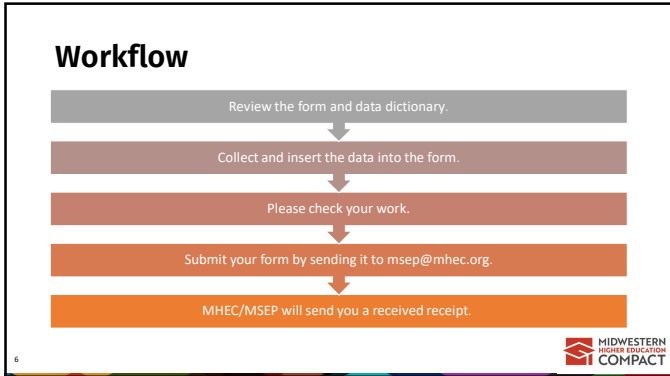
Workflow

Review the form and data dictionary.

Collect and insert the data into the form.

Please check your work.

Submit your form by sending it to msep@mhec.org.

MHEC/MSEP will send you a received receipt.

6

MIDWESTERN
HIGHER EDUCATION
COMPACT